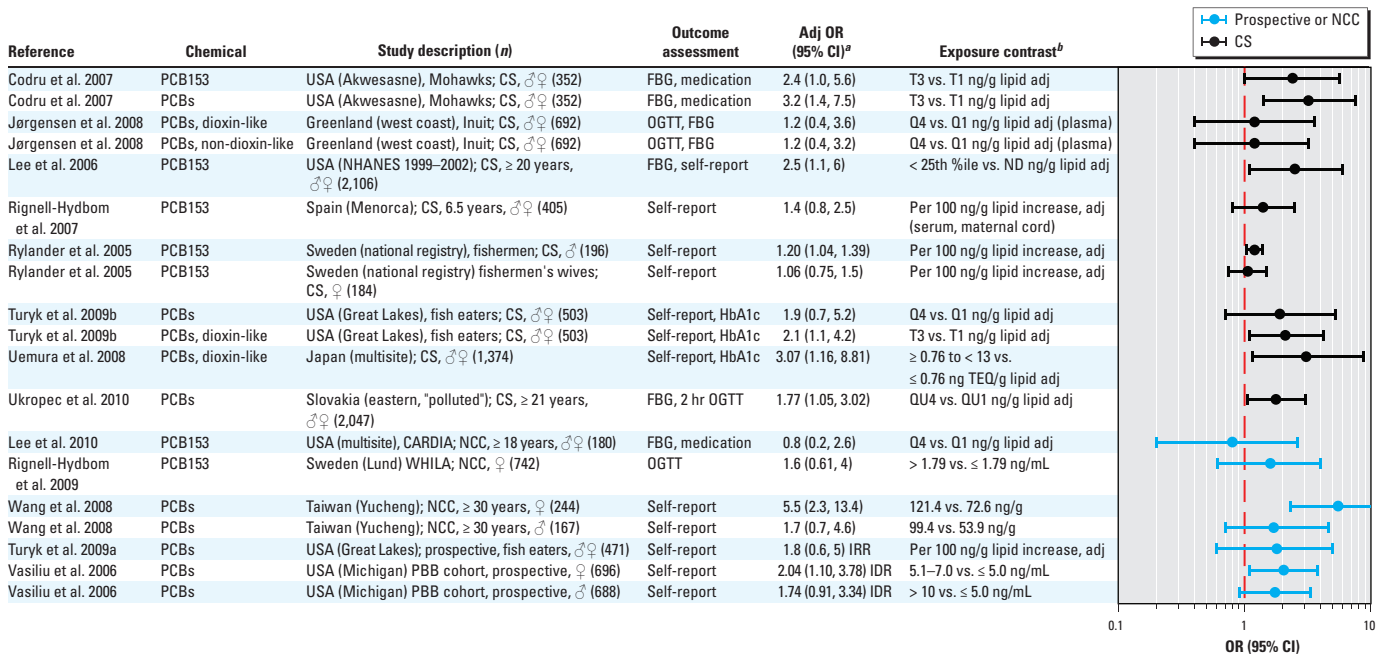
| Reference | Chemical | Study description (*n*) | Outcome assessment | Adj OR (95% CI)$^a$ | Exposure contrast$^b$ |
|---|---|---|---|---|---|
| Codru et al. 2007 | PCB153 | USA (Akwesasne), Mohawks; CS, ♂♀ (352) | FBG, medication | 2.4 (1.0, 5.6) | T3 vs. T1 ng/g lipid adj |
| Codru et al. 2007 | PCBs | USA (Akwesasne), Mohawks; CS, ♂♀ (352) | FBG, medication | 3.2 (1.4, 7.5) | T3 vs. T1 ng/g lipid adj |
| Jørgensen et al. 2008 | PCBs, dioxin-like | Greenland (west coast), Inuit; CS, ♂♀ (692) | OGTT, FBG | 1.2 (0.4, 3.6) | Q4 vs. Q1 ng/g lipid adj (plasma) |
| Jørgensen et al. 2008 | PCBs, non-dioxin-like | Greenland (west coast), Inuit; CS, ♂♀ (692) | OGTT, FBG | 1.2 (0.4, 3.2) | Q4 vs. Q1 ng/g lipid adj (plasma) |
| Lee et al. 2006 | PCB153 | USA (NHANES 1999–2002); CS, ≥ 20 years, ♂♀ (2,106) | FBG, self-report | 2.5 (1.1, 6) | < 25th %ile vs. ND ng/g lipid adj |
| Rignell-Hydbom et al. 2007 | PCB153 | Spain (Menorca); CS, 6.5 years, ♂♀ (405) | Self-report | 1.4 (0.8, 2.5) | Per 100 ng/g lipid increase, adj (serum, maternal cord) |
| Rylander et al. 2005 | PCB153 | Sweden (national registry), fishermen; CS, ♂ (196) | Self-report | 1.20 (1.04, 1.39) | Per 100 ng/g lipid increase, adj |
| Rylander et al. 2005 | PCB153 | Sweden (national registry) fishermen's wives; CS, ♀ (184) | Self-report | 1.06 (0.75, 1.5) | Per 100 ng/g lipid increase, adj |
| Turyk et al. 2009b | PCBs | USA (Great Lakes), fish eaters; CS, ♂♀ (503) | Self-report, HbA1c | 1.9 (0.7, 5.2) | Q4 vs. Q1 ng/g lipid adj |
| Turyk et al. 2009b | PCBs, dioxin-like | USA (Great Lakes), fish eaters; CS, ♂♀ (503) | Self-report, HbA1c | 2.1 (1.1, 4.2) | T3 vs. T1 ng/g lipid adj |
| Uemura et al. 2008 | PCBs, dioxin-like | Japan (multisite); CS, ♂♀ (1,374) | Self-report, HbA1c | 3.07 (1.16, 8.81) | ≥ 0.76 to < 13 vs. ≤ 0.76 ng TEQ/g lipid adj |
| Ukropec et al. 2010 | PCBs | Slovakia (eastern, "polluted"); CS, ≥ 21 years, ♂♀ (2,047) | FBG, 2 hr OGTT | 1.77 (1.05, 3.02) | QU4 vs. QU1 ng/g lipid adj |
| Lee et al. 2010 | PCB153 | USA (multisite), CARDIA; NCC, ≥ 18 years, ♂♀ (180) | FBG, medication | 0.8 (0.2, 2.6) | Q4 vs. Q1 ng/g lipid adj |
| Rignell-Hydbom et al. 2009 | PCB153 | Sweden (Lund) WHILA; NCC, ♀ (742) | OGTT | 1.6 (0.61, 4) | > 1.79 vs. ≤ 1.79 ng/mL |
| Wang et al. 2008 | PCBs | Taiwan (Yucheng); NCC, ≥ 30 years, ♀ (244) | Self-report | 5.5 (2.3, 13.4) | 121.4 vs. 72.6 ng/g |
| Wang et al. 2008 | PCBs | Taiwan (Yucheng); NCC, ≥ 30 years, ♂ (167) | Self-report | 1.7 (0.7, 4.6) | 99.4 vs. 53.9 ng/g |
| Turyk et al. 2009a | PCBs | USA (Great Lakes); prospective, fish eaters, ♂♀ (471) | Self-report | 1.8 (0.6, 5) IRR | Per 100 ng/g lipid increase, adj |
| Vasiliu et al. 2006 | PCBs | USA (Michigan) PBB cohort, prospective, ♀ (696) | Self-report | 2.04 (1.10, 3.78) IDR | 5.1–7.0 vs. ≤ 5.0 ng/mL |
| Vasiliu et al. 2006 | PCBs | USA (Michigan) PBB cohort, prospective, ♂ (688) | Self-report | 1.74 (0.91, 3.34) IDR | > 10 vs. ≤ 5.0 ng/mL |

Prospective or NCC
CS

0.1
1
10
OR (95% CI)